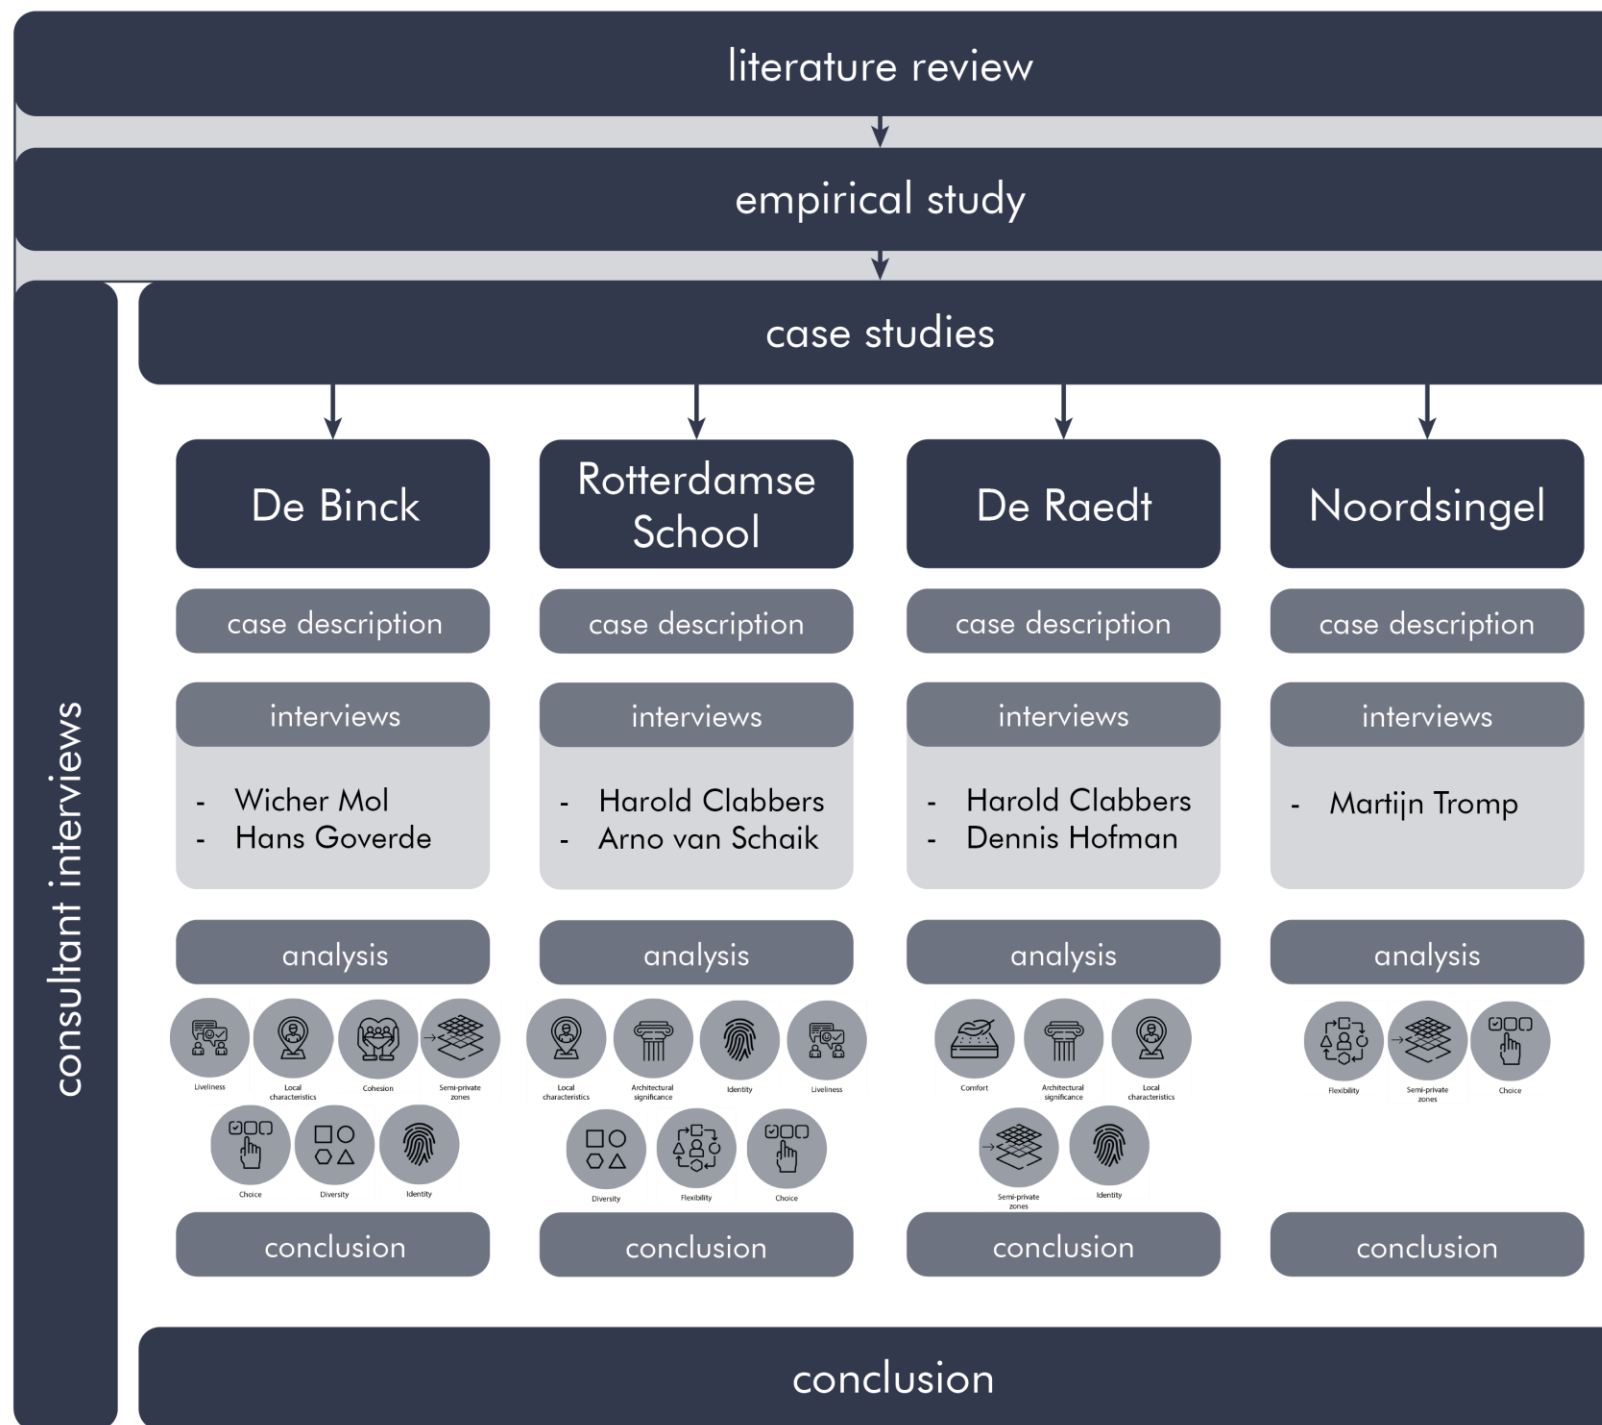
literature review

empirical study

consultant interviews

case studies

De Binck

case description

interviews

- Wicher Mol
- Hans Goverde

analysis

Liveliness
Local characteristics
Cohesion
Semi-private zones
Choice
Diversity
Identity

conclusion

Rotterdamse School

case description

interviews

- Harold Clabbers
- Arno van Schaik

analysis

Local characteristics
Architectural significance
Identity
Liveliness
Diversity
Flexibility
Choice

conclusion

De Raedt

case description

interviews

- Harold Clabbers
- Dennis Hofman

analysis

Comfort
Architectural significance
Local characteristics
Semi-private zones
Identity

conclusion

Noordsingel

case description

interviews

- Martijn Tromp

analysis

Flexibility
Semi-private zones
Choice

conclusion

conclusion